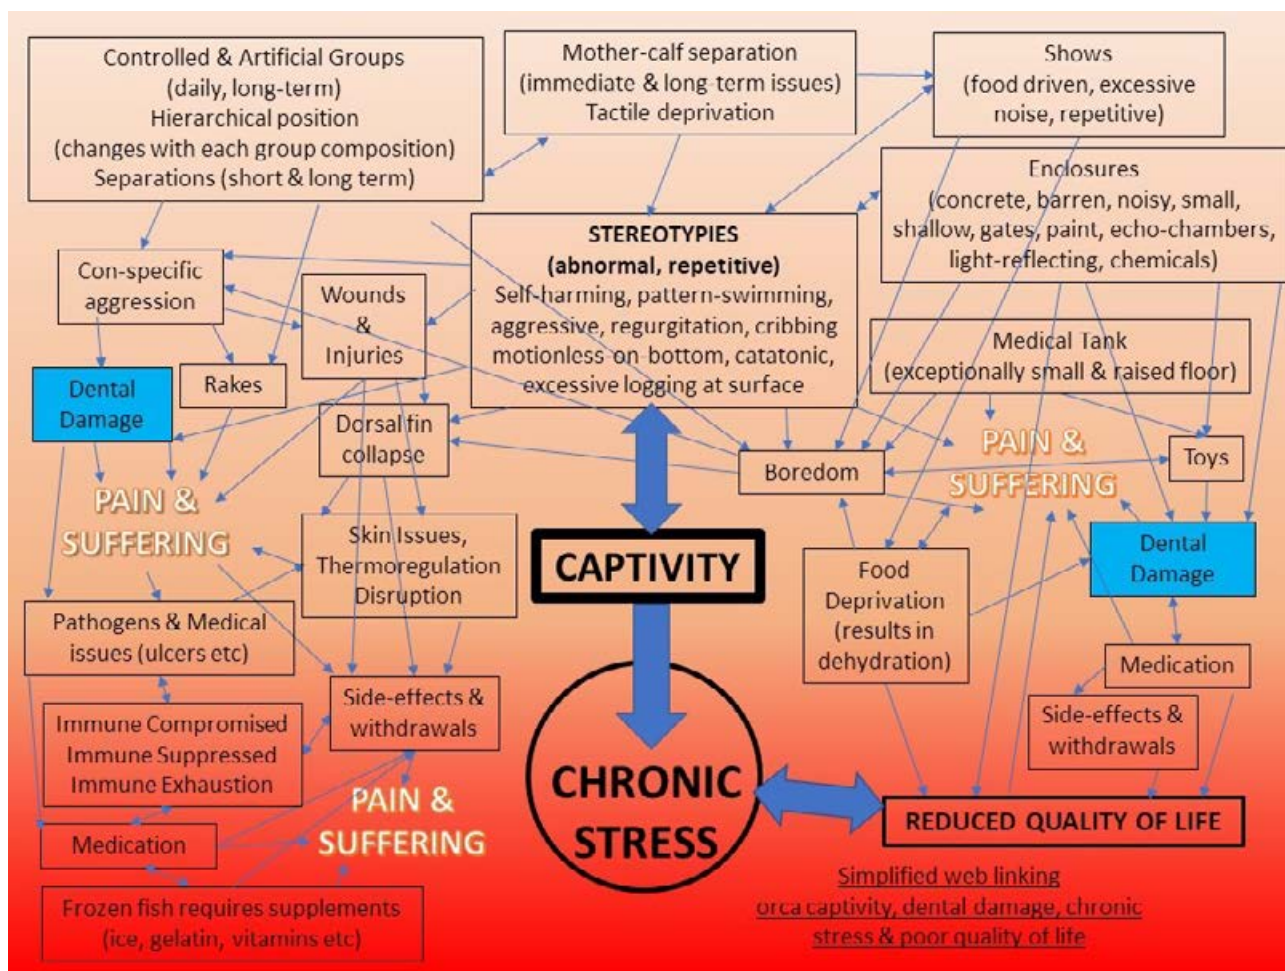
Controlled & Artificial Groups (daily, long-term) Hierarchical position (changes with each group composition) Separations (short & long term)

Mother-calf separation (immediate & long-term issues) Tactile deprivation

Shows (food driven, excessive noise, repetitive)

Enclosures (concrete, barren, noisy, small, shallow, gates, paint, echo-chambers, light-reflecting, chemicals)

Con-specific aggression

Wounds & Injuries

STEREOTYPIES (abnormal, repetitive) Self-harming, pattern-swimming, aggressive, regurgitation, cribbing motionless on bottom, catatonic, excessive logging at surface

Medical Tank (exceptionally small & raised floor)

Dental Damage

Rakes

Dorsal fin collapse

PAIN & SUFFERING

Boredom

Toys

PAIN & SUFFERING

Skin Issues, Thermoregulation Disruption

CAPTIVITY

Dental Damage

Food Deprivation (results in dehydration)

Pathogens & Medical issues (ulcers etc)

Medication

Immune Compromised Immune Suppressed Immune Exhaustion

Side-effects & withdrawals

Side-effects & withdrawals

PAIN & SUFFERING

CHRONIC STRESS

REDUCED QUALITY OF LIFE

Medication

Frozen fish requires supplements (ice, gelatin, vitamins etc)

Simplified web linking orca captivity, dental damage, chronic stress & poor quality of life